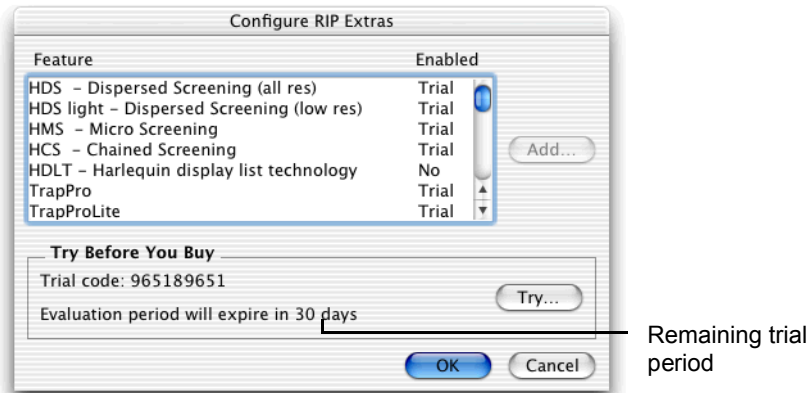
Configure RIP Extras

| Feature | Enabled |
|---|---|
| HDS – Dispersed Screening (all res) | Trial |
| HDS light – Dispersed Screening (low res) | Trial |
| HMS – Micro Screening | Trial |
| HCS – Chained Screening | Trial |
| HDLT – Harlequin display list technology | No |
| TrapPro | Trial |
| TrapProLite | Trial |

Add...

Try Before You Buy

Trial code: 965189651

Evaluation period will expire in 30 days

Try...

OK

Cancel

Remaining trial period